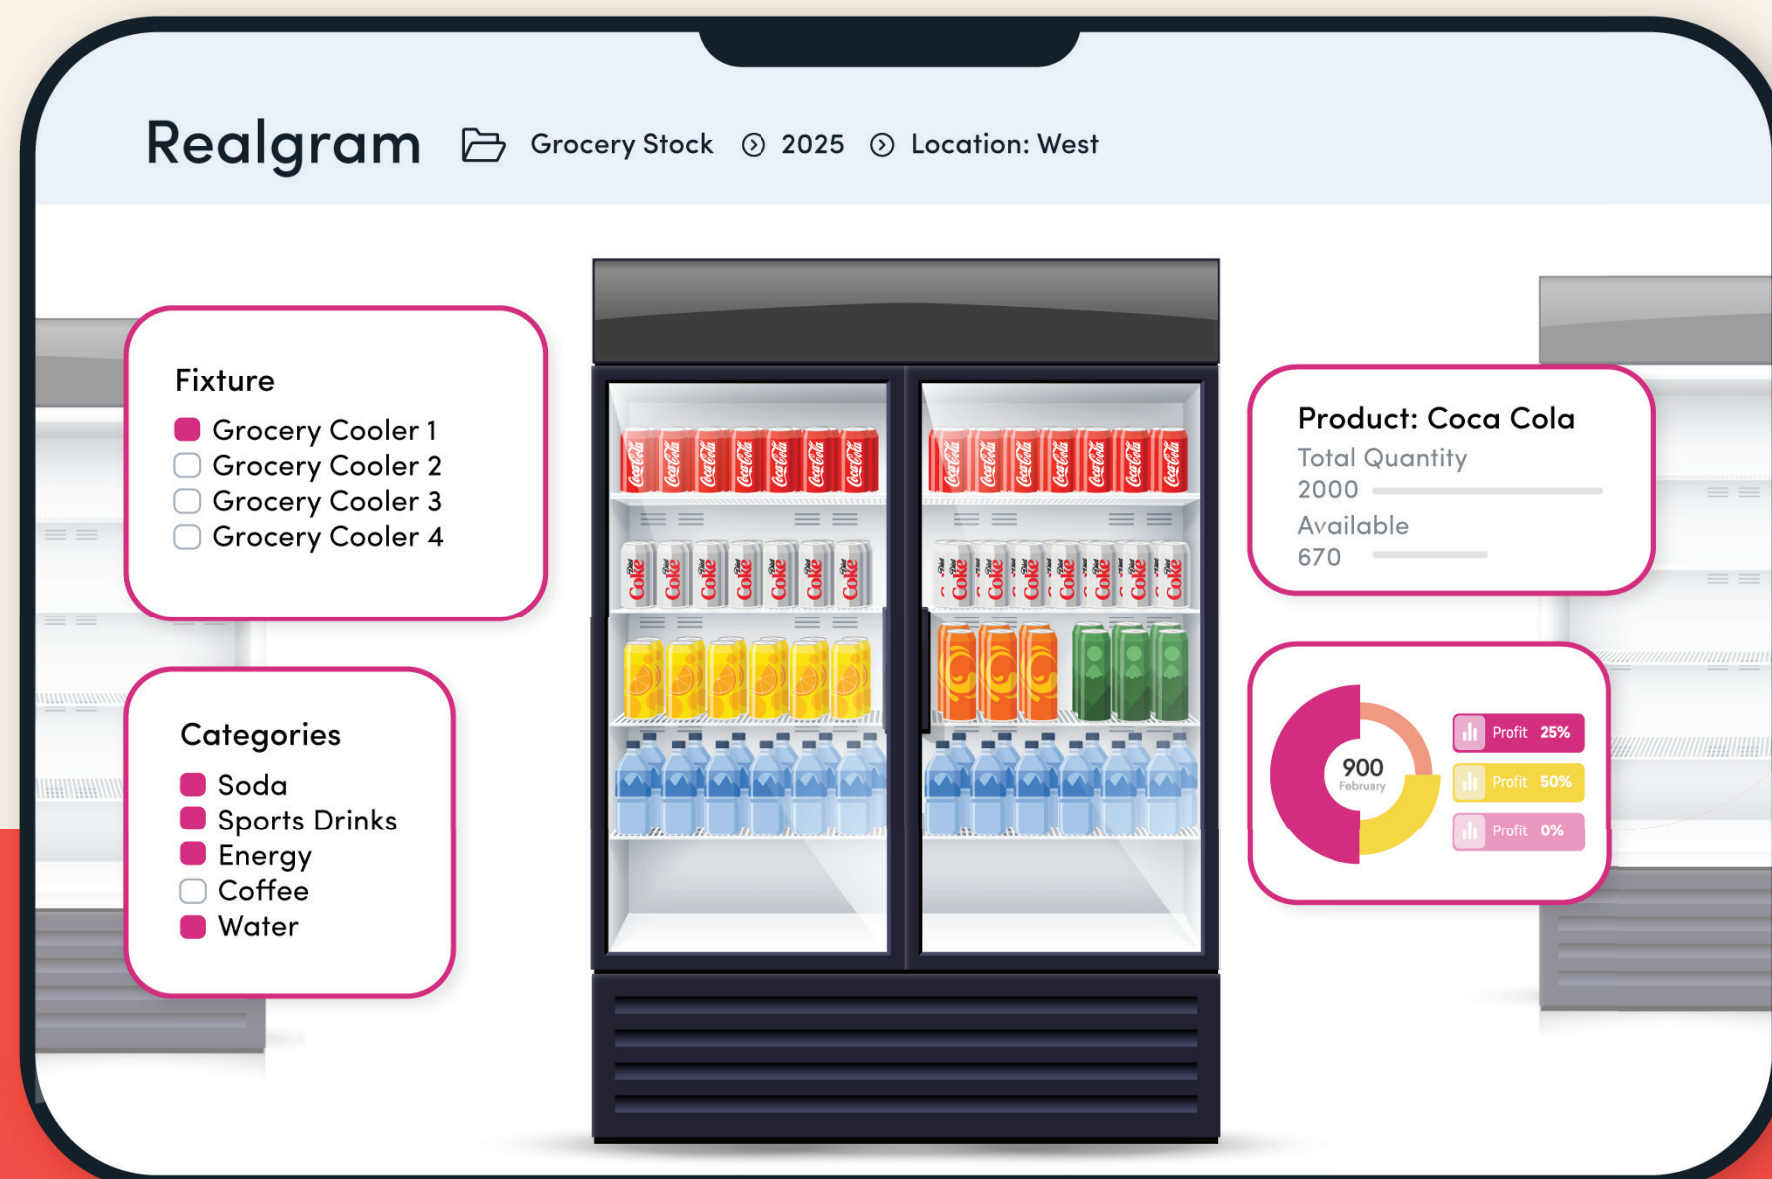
Realgram Grocery Stock 2025 Location: West

Fixture
Grocery Cooler 1
Grocery Cooler 2
Grocery Cooler 3
Grocery Cooler 4

Categories
Soda
Sports Drinks
Energy
Coffee
Water

Product: Coca Cola
Total Quantity
2000
Available
670

900
February

Profit 25%
Profit 50%
Profit 0%